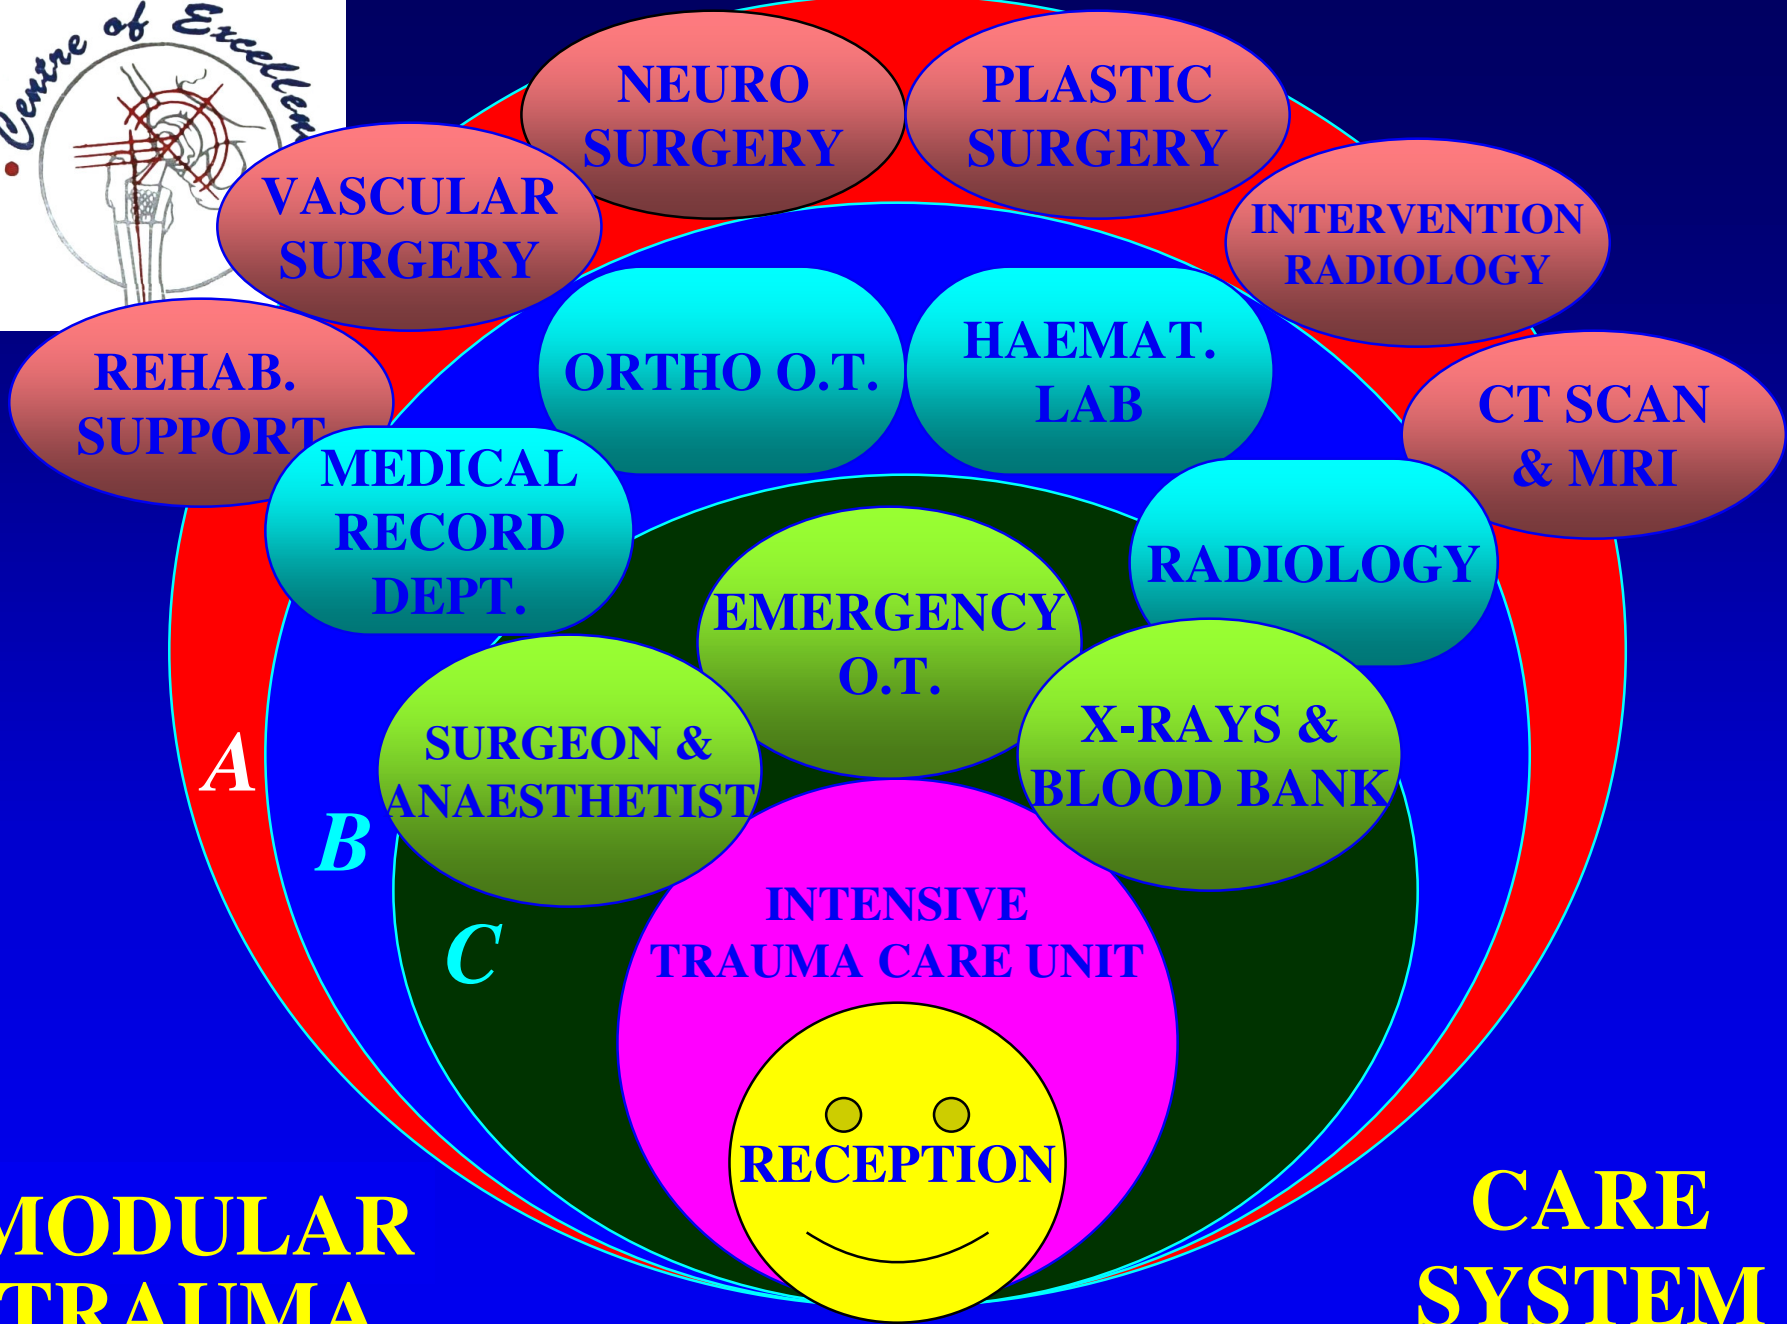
Centre of Excellen

NEURO SURGERY

PLASTIC SURGERY

VASCULAR SURGERY

INTERVENTION RADIOLOGY

REHAB. SUPPORT

ORTHO O.T.

HAEMAT. LAB

CT SCAN & MRI

MEDICAL RECORD DEPT.

RADIOLOGY

EMERGENCY O.T.

SURGEON & ANAESTHETIST

X-RAYS & BLOOD BANK

A

B

C

INTENSIVE TRAUMA CARE UNIT

RECEPTION

MODULAR TRAUMA

CARE SYSTEM